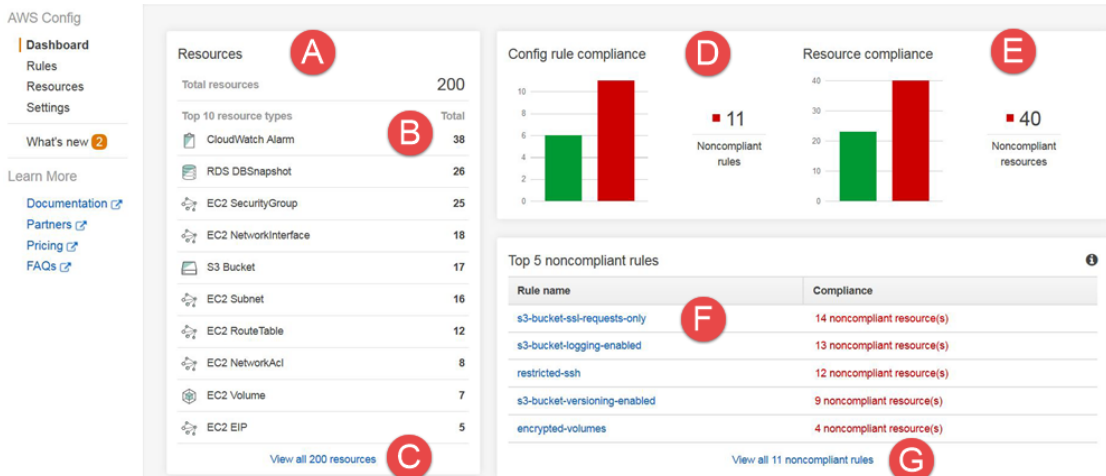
AWS Config
Dashboard
Rules
Resources
Settings
What's new 2
Learn More
Documentation
Partners
Pricing
FAQs

Resources
A
Total resources 200
Top 10 resource types Total
B

| | |
|---|---|
| CloudWatch Alarm | 38 |
| RDS DBSnapshot | 26 |
| EC2 SecurityGroup | 25 |
| EC2 NetworkInterface | 18 |
| S3 Bucket | 17 |
| EC2 Subnet | 16 |
| EC2 RouteTable | 12 |
| EC2 NetworkAcl | 8 |
| EC2 Volume | 7 |
| EC2 EIP | 5 |

View all 200 resources
C

Config rule compliance
D
10
8
6
4
2
0
11
Noncompliant rules

Resource compliance
E
40
30
20
10
0
40
Noncompliant resources

Top 5 noncompliant rules
F

| Rule name | Compliance |
|---|---|
| s3-bucket-ssl-requests-only | 14 noncompliant resource(s) |
| s3-bucket-logging-enabled | 13 noncompliant resource(s) |
| restricted-ssh | 12 noncompliant resource(s) |
| s3-bucket-versioning-enabled | 9 noncompliant resource(s) |
| encrypted-volumes | 4 noncompliant resource(s) |

View all 11 noncompliant rules
G